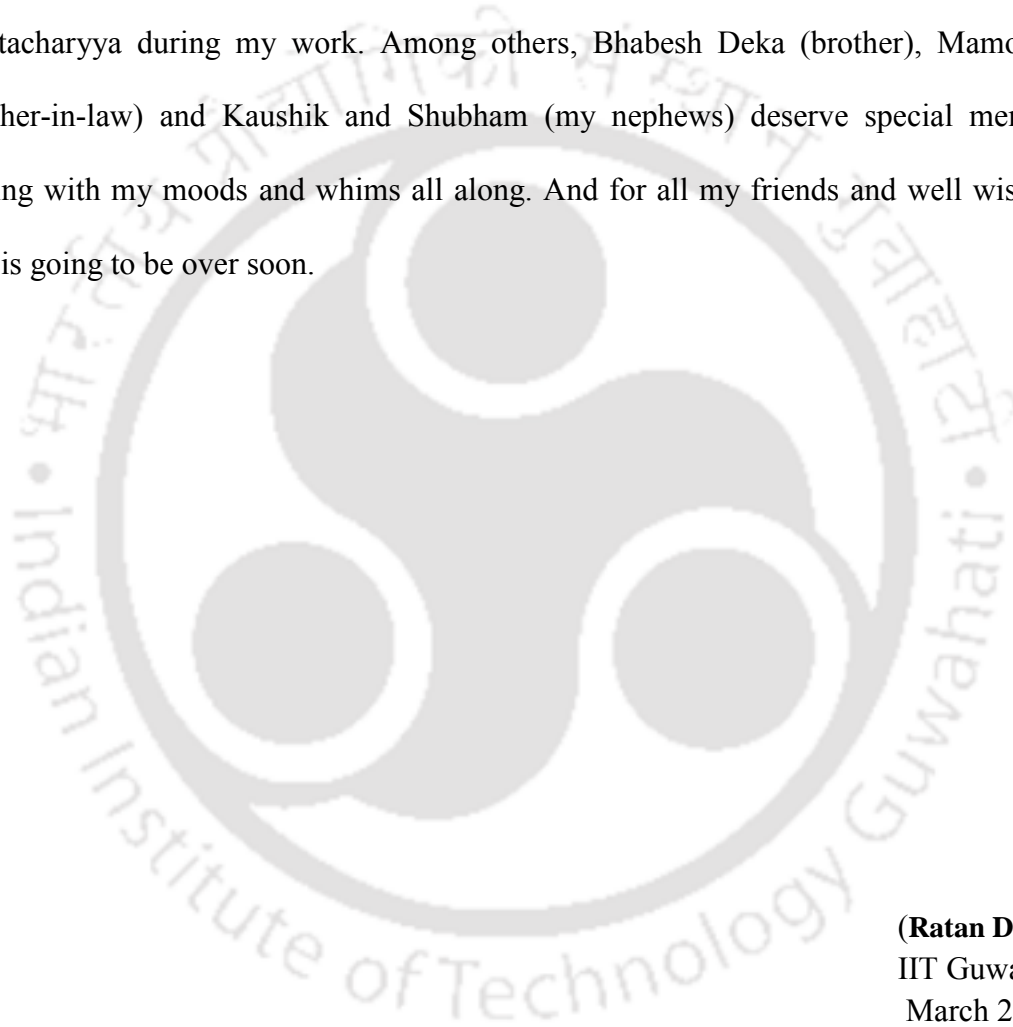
tacharyya during my work. Among others, Bhabesh Deka (brother), Mamo her-in-law) and Kaushik and Shubham (my nephews) deserve special men ng with my moods and whims all along. And for all my friends and well wis is going to be over soon.

ज्ञानं परमं ध्येयम् • Indian Institute of Technology Guwahati •

(**Ratan D**
IIT Guwa
March 2